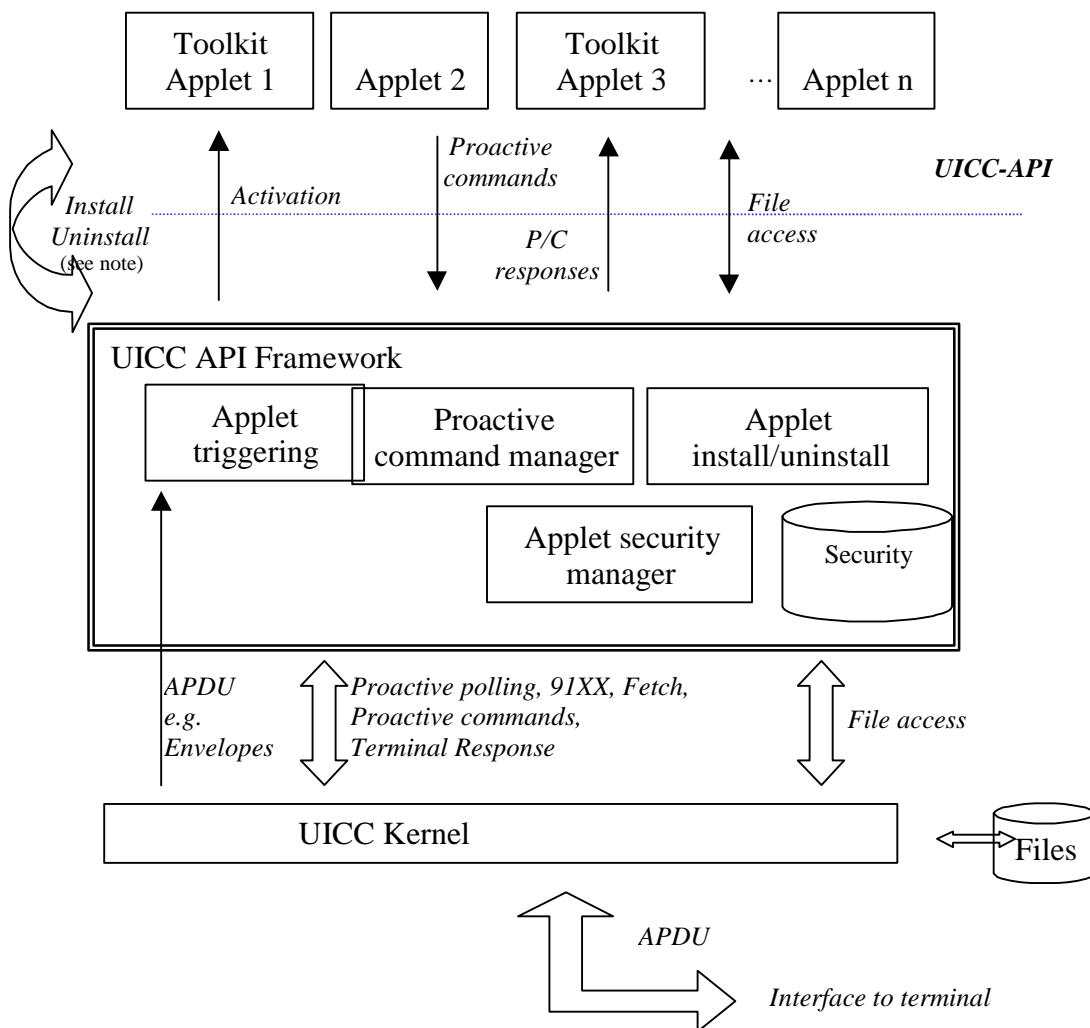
Toolkit Applet 1

Applet 2

Toolkit Applet 3

...

Applet n

Proactive commands

UICC-API

Install Uninstall (see note)

Activation

File access

P/C responses

UICC API Framework

Applet triggering

Proactive command manager

Applet install/uninstall

Applet security manager

Security

APDU e.g. Envelopes

Proactive polling, 91XX, Fetch, Proactive commands, Terminal Response

File access

UICC Kernel

Files

APDU

Interface to terminal